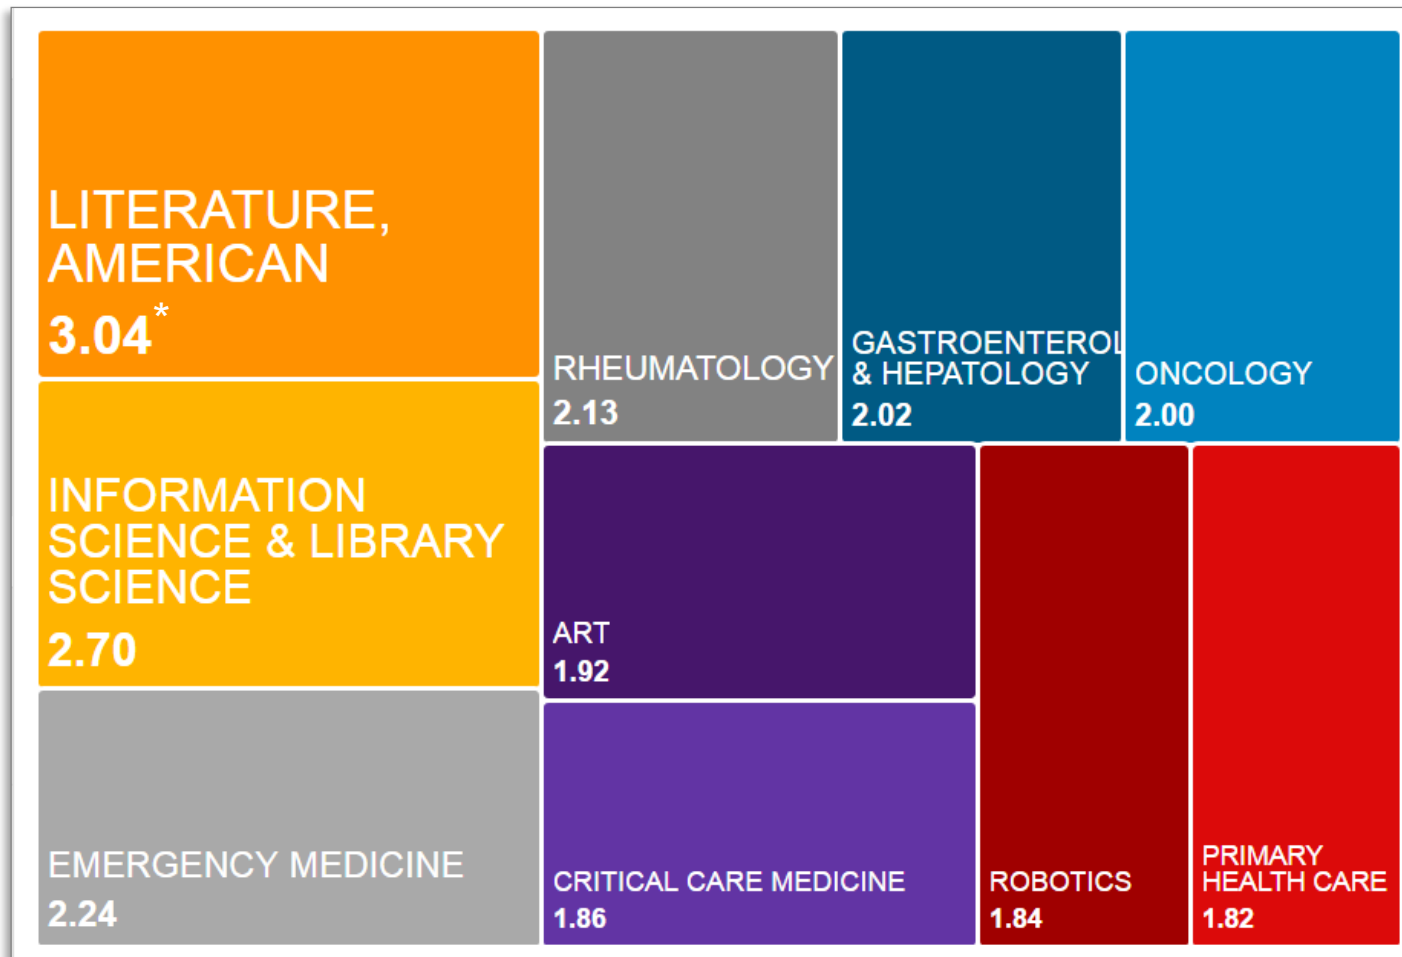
LITERATURE, AMERICAN
3.04*

RHEUMATOLOGY
2.13

GASTROENTEROL
& HEPATOLOGY
2.02

ONCOLOGY
2.00

INFORMATION SCIENCE & LIBRARY SCIENCE
2.70

ART
1.92

EMERGENCY MEDICINE
2.24

CRITICAL CARE MEDICINE
1.86

ROBOTICS
1.84

PRIMARY HEALTH CARE
1.82